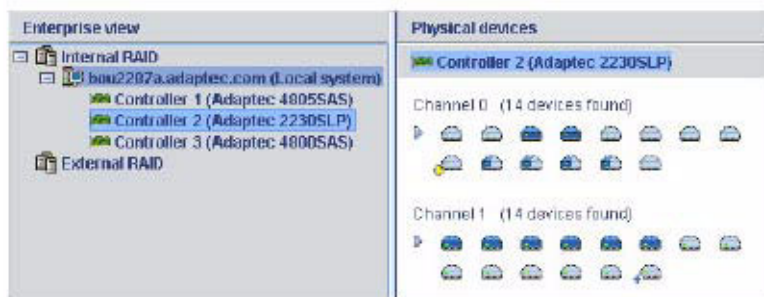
Enterprise view

Internal RAID

bou2207a.adaptec.com (Local system)

Controller 1 (Adaptec 4805SAS)

Controller 2 (Adaptec 2230SLP)

Controller 3 (Adaptec 4800SAS)

External RAID

Physical devices

Controller 2 (Adaptec 2230SLP)

Channel 0 (14 devices found)

Channel 1 (14 devices found)